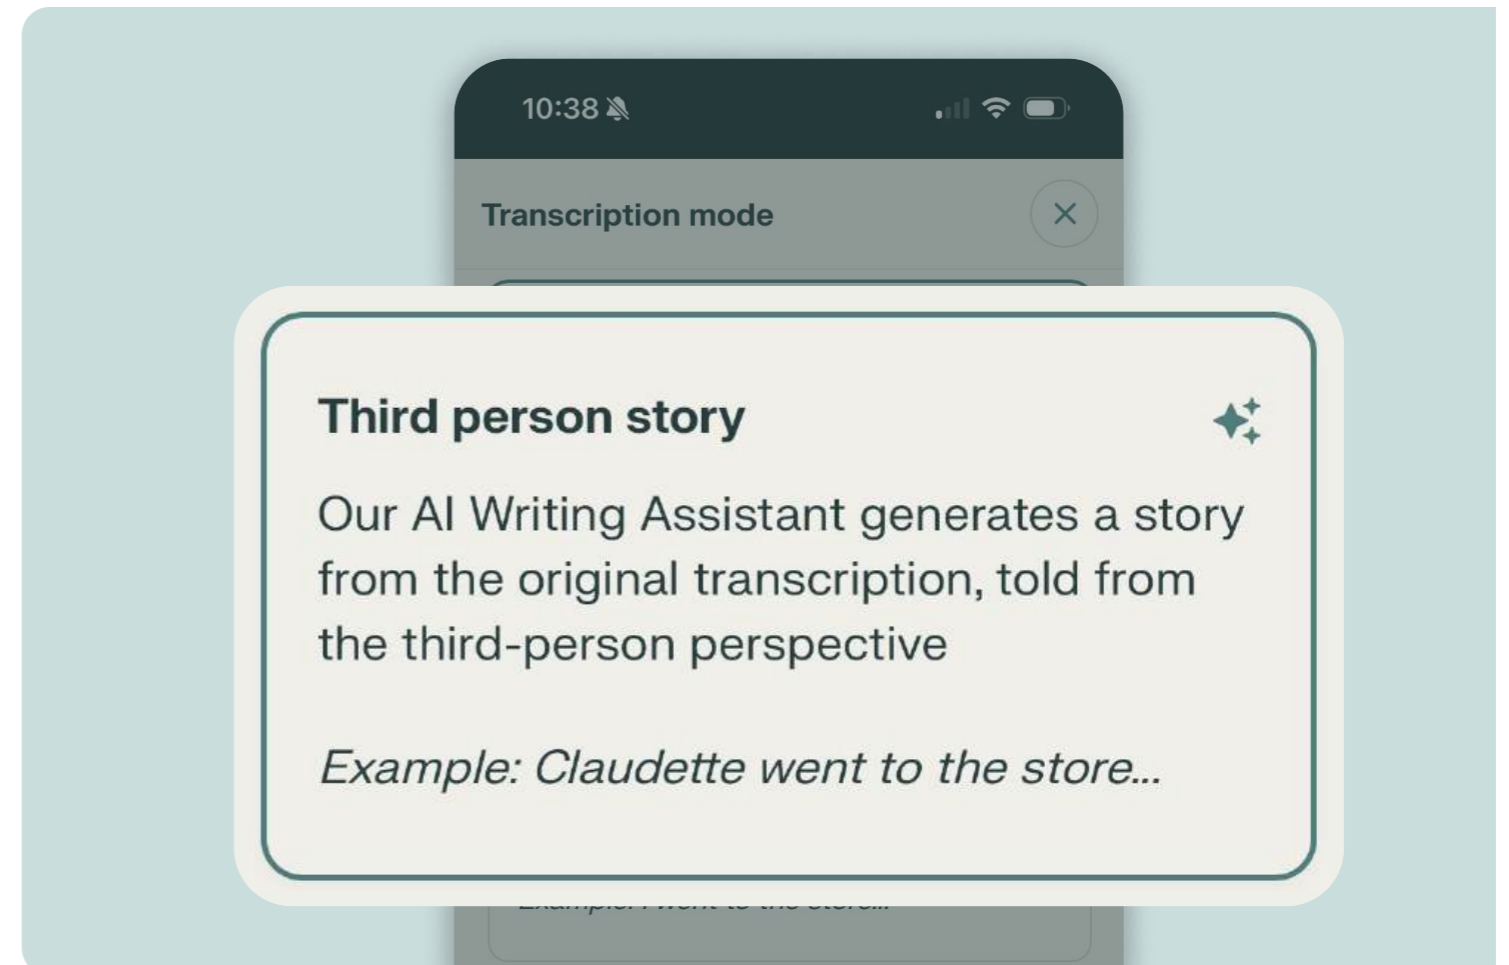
10:38

Transcription mode

Third person story

Our AI Writing Assistant generates a story from the original transcription, told from the third-person perspective

*Example: Claudette went to the store...*

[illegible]